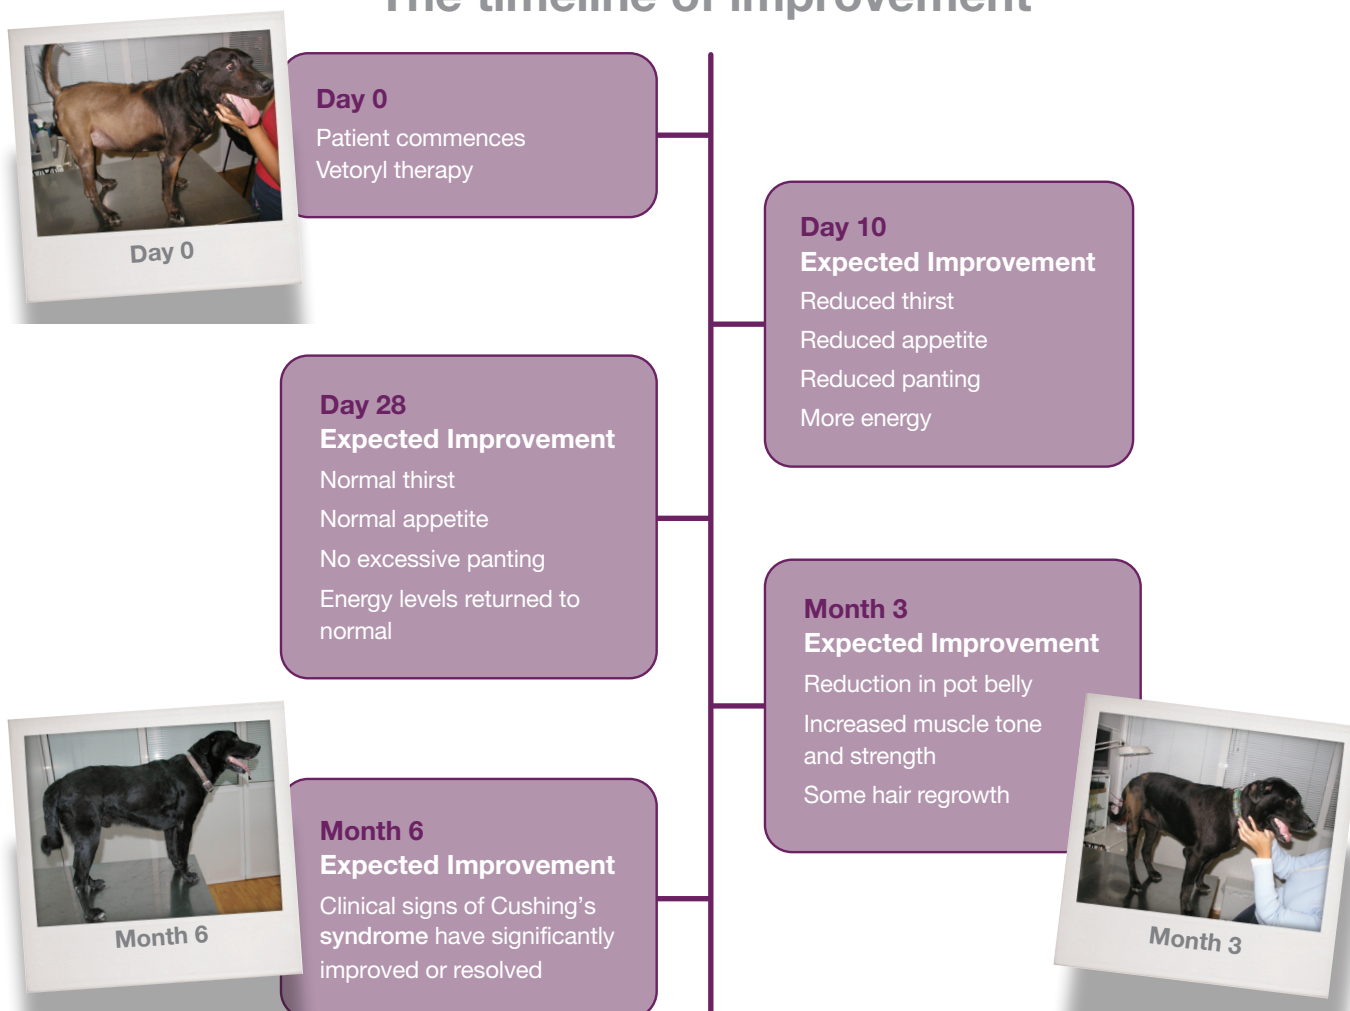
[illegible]

Day 0

Day 0
Patient commences Vetoryl therapy

Day 10
Expected Improvement
Reduced thirst
Reduced appetite
Reduced panting
More energy

Day 28
Expected Improvement
Normal thirst
Normal appetite
No excessive panting
Energy levels returned to normal

Month 3
Expected Improvement
Reduction in pot belly
Increased muscle tone and strength
Some hair regrowth

Month 6

Month 6
Expected Improvement
Clinical signs of Cushing's syndrome have significantly improved or resolved

Month 3